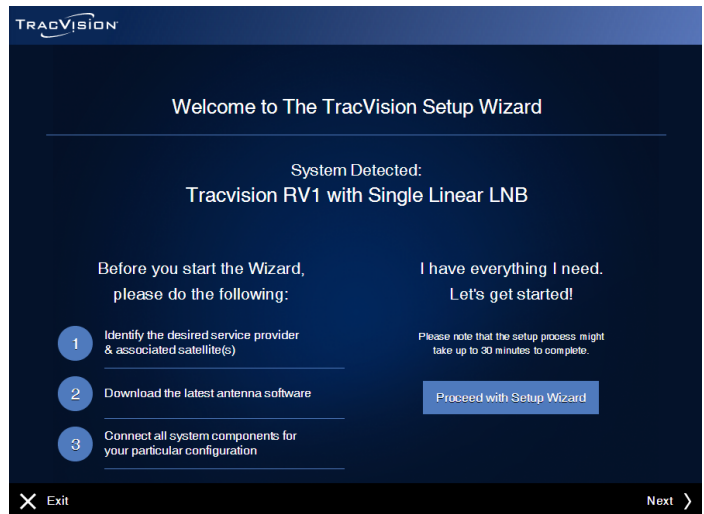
TRACVISION

Welcome to The TracVision Setup Wizard

System Detected:
Tracvision RV1 with Single Linear LNB

Before you start the Wizard, please do the following:

1 Identify the desired service provider & associated satellite(s)

2 Download the latest antenna software

3 Connect all system components for your particular configuration

I have everything I need. Let's get started!

Please note that the setup process might take up to 30 minutes to complete.

Proceed with Setup Wizard

Exit

Next